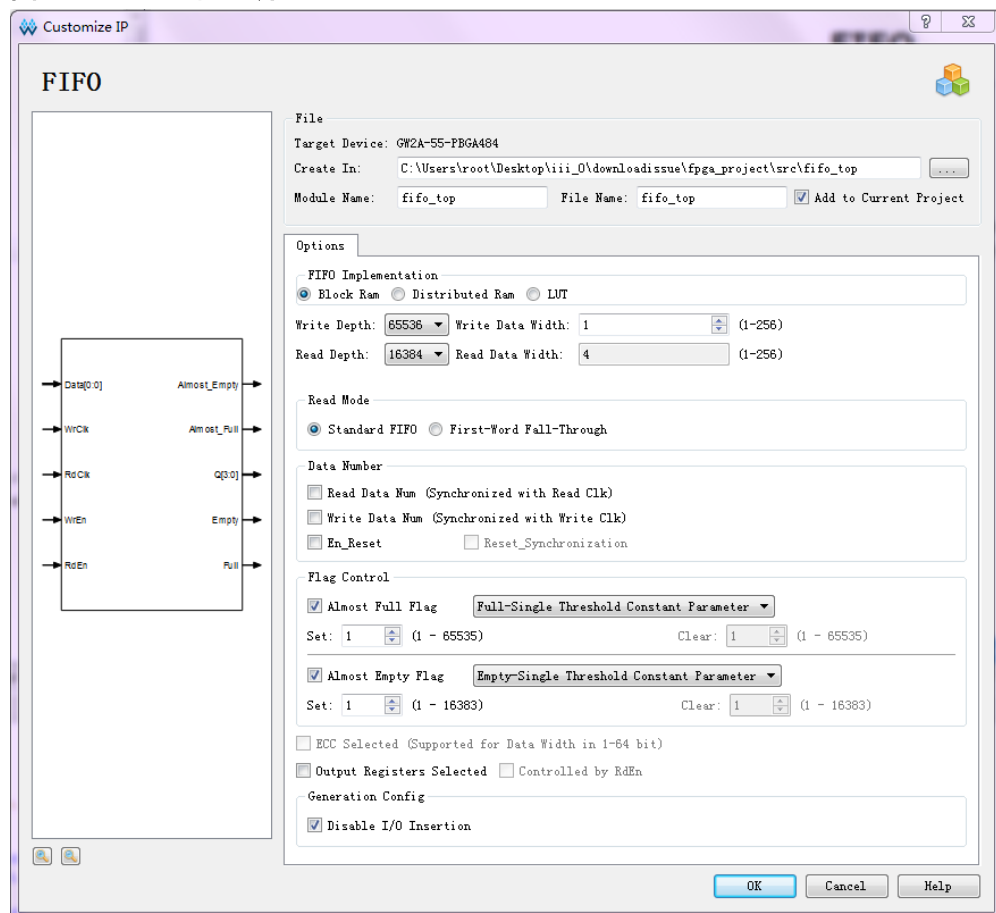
Customize IP

?

FIFO

Data[0:0]
WrClk
RdClk
WrEn
RdEn
Almost_Empty
Almost_Full
Q[3:0]
Empty
Full

File
Target Device: GW2A-55-PBGA484
Create In: C:\Users\root\Desktop\iii_0\downloadissue\fpga_project\src\fifo_top ...
Module Name: fifo_top File Name: fifo_top Add to Current Project

Options

FIFO Implementation
Block Ram Distributed Ram LUT

Write Depth: 65536 Write Data Width: 1 (1-256)
Read Depth: 16384 Read Data Width: 4 (1-256)

Read Mode
Standard FIFO First-Word Fall-Through

Data Number
Read Data Num (Synchronized with Read Clk)
Write Data Num (Synchronized with Write Clk)
En_Reset Reset_Synchronization

Flag Control
Almost Full Flag Full-Single Threshold Constant Parameter
Set: 1 (1 - 65535) Clear: 1 (1 - 65535)
Almost Empty Flag Empty-Single Threshold Constant Parameter
Set: 1 (1 - 16383) Clear: 1 (1 - 16383)

ECC Selected (Supported for Data Width in 1-64 bit)
Output Registers Selected Controlled by RdEn

Generation Config
Disable I/O Insertion

OK Cancel Help